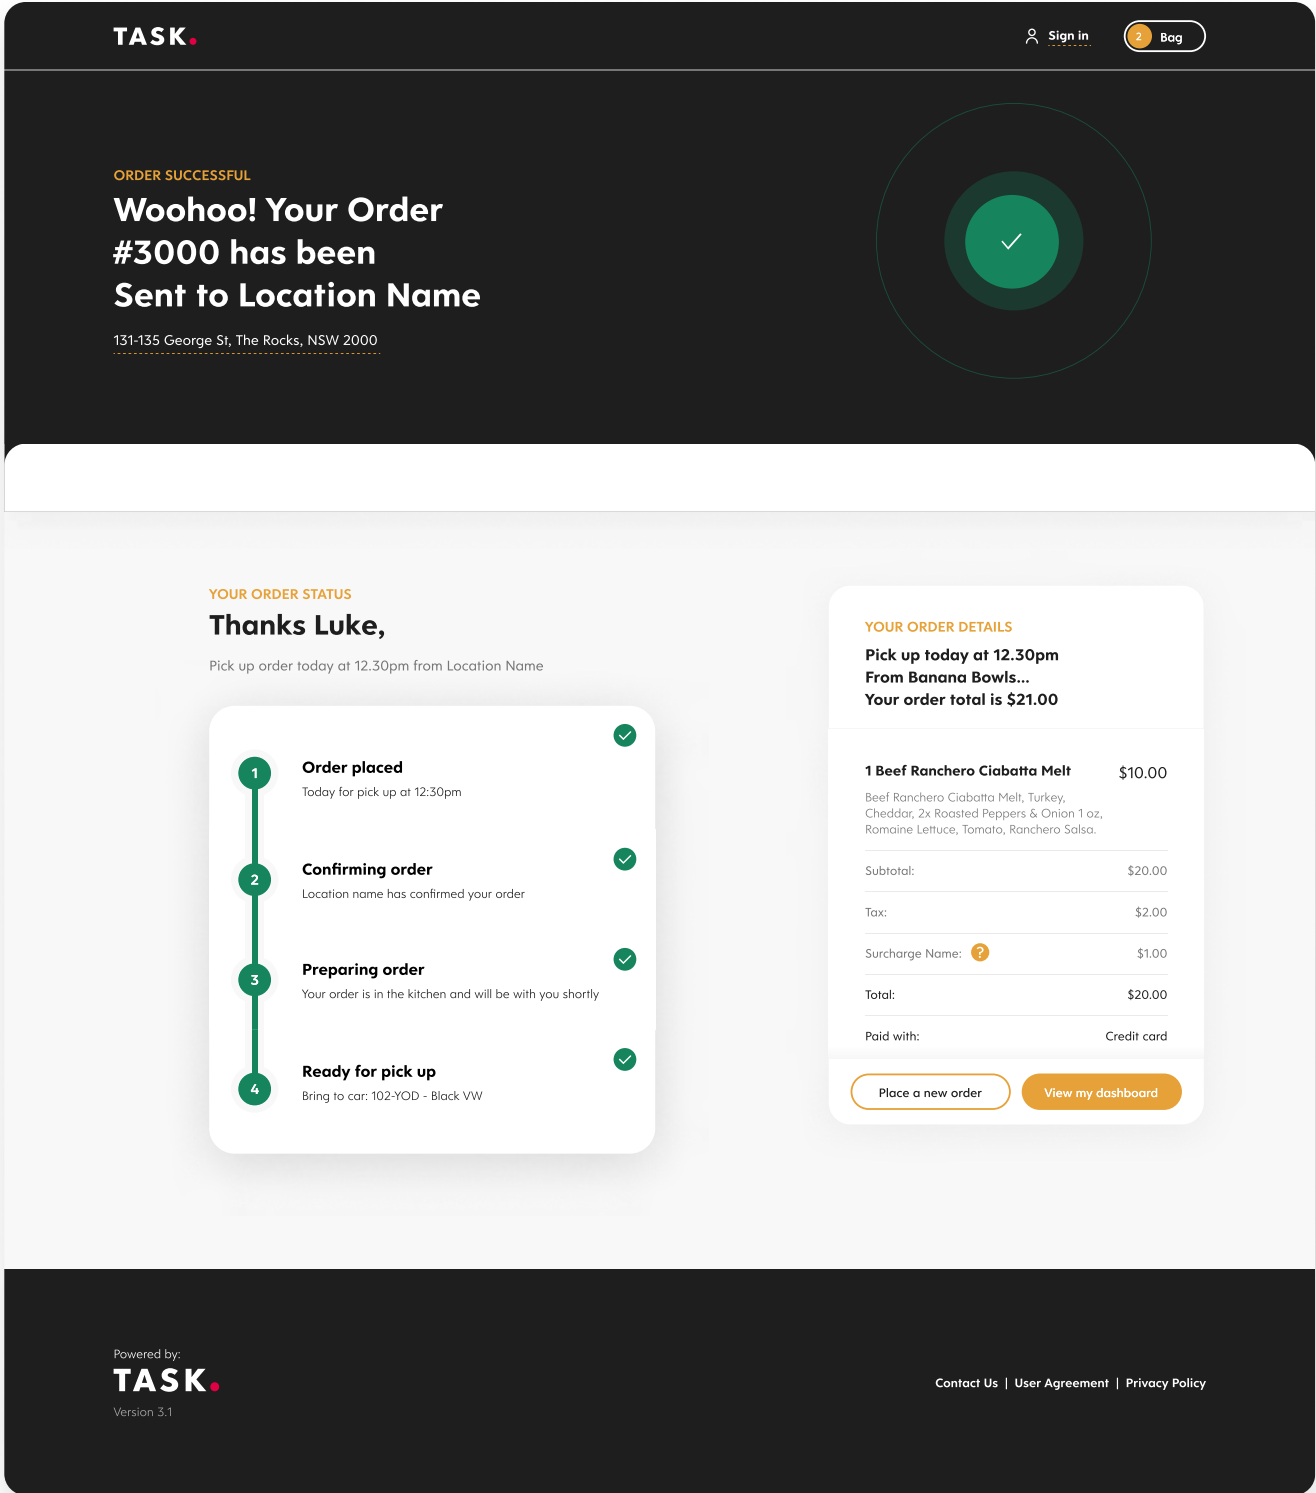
TASK.

Sign in

2 Bag

ORDER SUCCESSFUL

Woohoo! Your Order #3000 has been Sent to Location Name

131-135 George St, The Rocks, NSW 2000

YOUR ORDER STATUS

Thanks Luke,

Pick up order today at 12.30pm from Location Name

1 Order placed
Today for pick up at 12:30pm

2 Confirming order
Location name has confirmed your order

3 Preparing order
Your order is in the kitchen and will be with you shortly

4 Ready for pick up
Bring to car: 102-YOD - Black VW

YOUR ORDER DETAILS

Pick up today at 12.30pm
From Banana Bowls...
Your order total is $21.00

1 Beef Ranchero Ciabatta Melt $10.00

Beef Ranchero Ciabatta Melt, Turkey, Cheddar, 2x Roasted Peppers & Onion 1 oz, Romaine Lettuce, Tomato, Ranchero Salsa.

| Subtotal: | $20.00 |
|---|---|
| Tax: | $2.00 |
| Surcharge Name: ? | $1.00 |
| Total: | $20.00 |
| Paid with: | Credit card |

Place a new order

View my dashboard

Powered by:
TASK.
Version 3.1

Contact Us | User Agreement | Privacy Policy